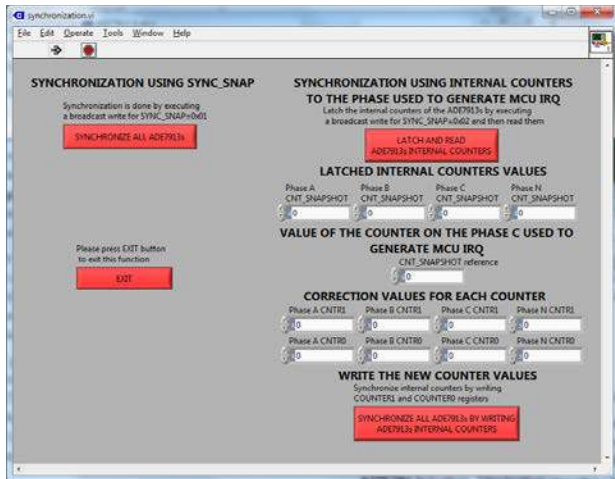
synchronization.vi

File Edit Operate Tools Window Help

SYNCHRONIZATION USING SYNC_SNAP

Synchronization is done by executing a broadcast write for SYNC_SNAP=0x01

SYNCHRONIZE ALL ADE7913s

Please press EXIT button to exit this function

EXIT

SYNCHRONIZATION USING INTERNAL COUNTERS TO THE PHASE USED TO GENERATE MCU IRQ

Latch the internal counters of the ADE7913s by executing a broadcast write for SYNC_SNAP=0x02 and then read them

LATCH AND READ ADE7913s INTERNAL COUNTERS

LATCHED INTERNAL COUNTERS VALUES

| Phase A CNT_SNAPSHOT | Phase B CNT_SNAPSHOT | Phase C CNT_SNAPSHOT | Phase N CNT_SNAPSHOT |
|---|---|---|---|
| 0 | 0 | 0 | 0 |

VALUE OF THE COUNTER ON THE PHASE C USED TO GENERATE MCU IRQ

CNT_SNAPSHOT reference
0

CORRECTION VALUES FOR EACH COUNTER

| Phase A CNTR1 | Phase B CNTR1 | Phase C CNTR1 | Phase N CNTR1 |
|---|---|---|---|
| 0 | 0 | 0 | 0 |

| Phase A CNTR0 | Phase B CNTR0 | Phase C CNTR0 | Phase N CNTR0 |
|---|---|---|---|
| 0 | 0 | 0 | 0 |

WRITE THE NEW COUNTER VALUES

Synchronize internal counters by writing COUNTER1 and COUNTER0 registers

SYNCHRONIZE ALL ADE7913s BY WRITING ADE7913s INTERNAL COUNTERS